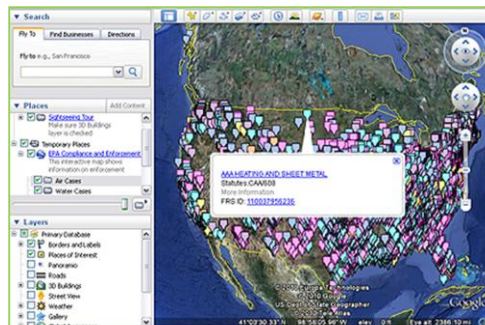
▼ Search

Fly To | Find Businesses | Directions

Fly to e.g., San Francisco

▼ Places | Add Content

Sightseeing Tour
Make sure 3D Buildings layer is checked

Temporary Places

EPA Compliance and Enforcement
This interactive map shows information on enforcement

Air Cases

Water Cases

▼ Layers

Primary Database

Borders and Labels

Places of Interest

Panoramio

Roads

3D Buildings

Street View

Weather

Gallery

AAA HEATING AND SHEET METAL
Statutes:CAA/608
More Information
FRS ID: 110037956236

© 2008 Europa Technologies
Image © 2009 TerraMetrics
Image NASA
© 2009 Tele Atlas

Google

41°03'30.33" N  98°50'05.96" W  elev 0 ft  Eye alt 2386.10 mi